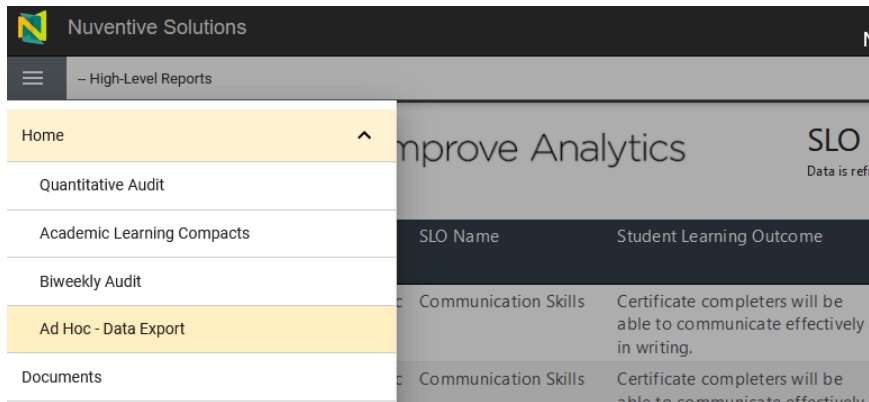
Nuventive Solutions

N

– High-Level Reports

Home

Quantitative Audit

Academic Learning Compacts

Biweekly Audit

Ad Hoc - Data Export

Documents

mprove Analytics

SLO

Data is ref

SLO Name

Student Learning Outcome

c Communication Skills

Certificate completers will be able to communicate effectively in writing.

c Communication Skills

Certificate completers will be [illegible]